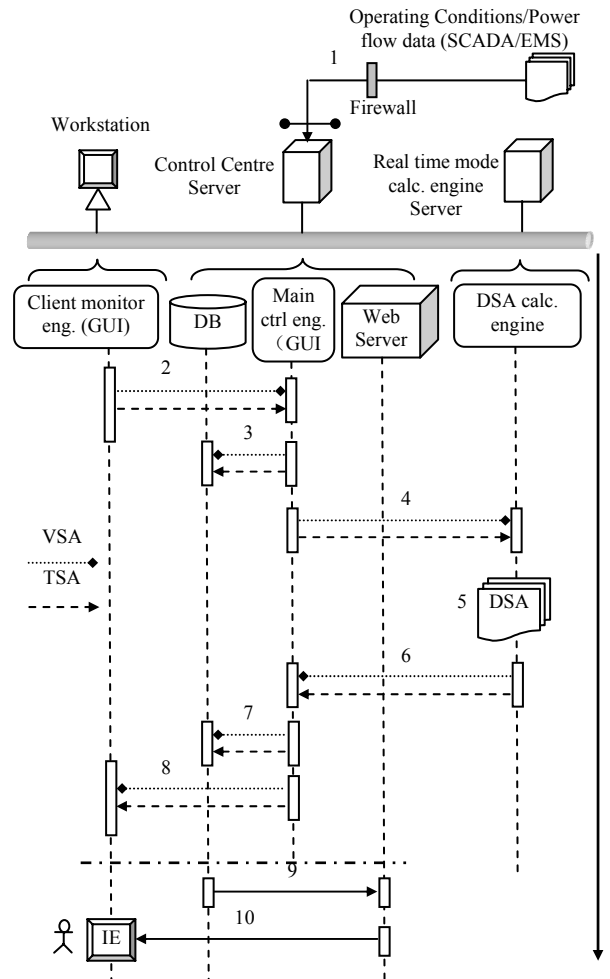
Operating Conditions/Power flow data (SCADA/EMS)

1

Firewall

Workstation

Control Centre Server

Real time mode calc. engine Server

Client monitor eng. (GUI)

DB

Main ctrl eng. （GUI

Web Server

DSA calc. engine

2

3

4

VSA

TSA

5

DSA

6

7

8

9

10

IE